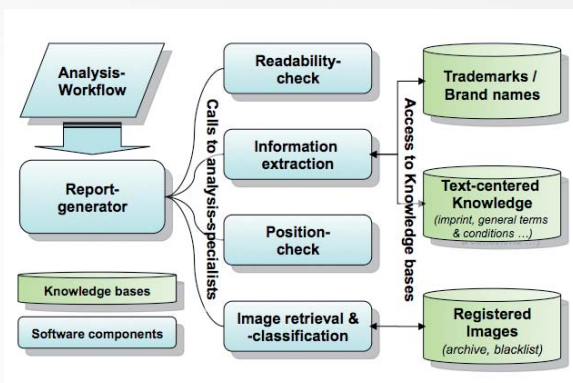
Analysis-Workflow

Report-generator

Knowledge bases

Software components

Calls to analysis-specialists

Readability-check

Information extraction

Position-check

Image retrieval & -classification

Access to Knowledge bases

Trademarks / Brand names

Text-centered Knowledge
(imprint, general terms & conditions ...)

Registered Images
(archive, blacklist)